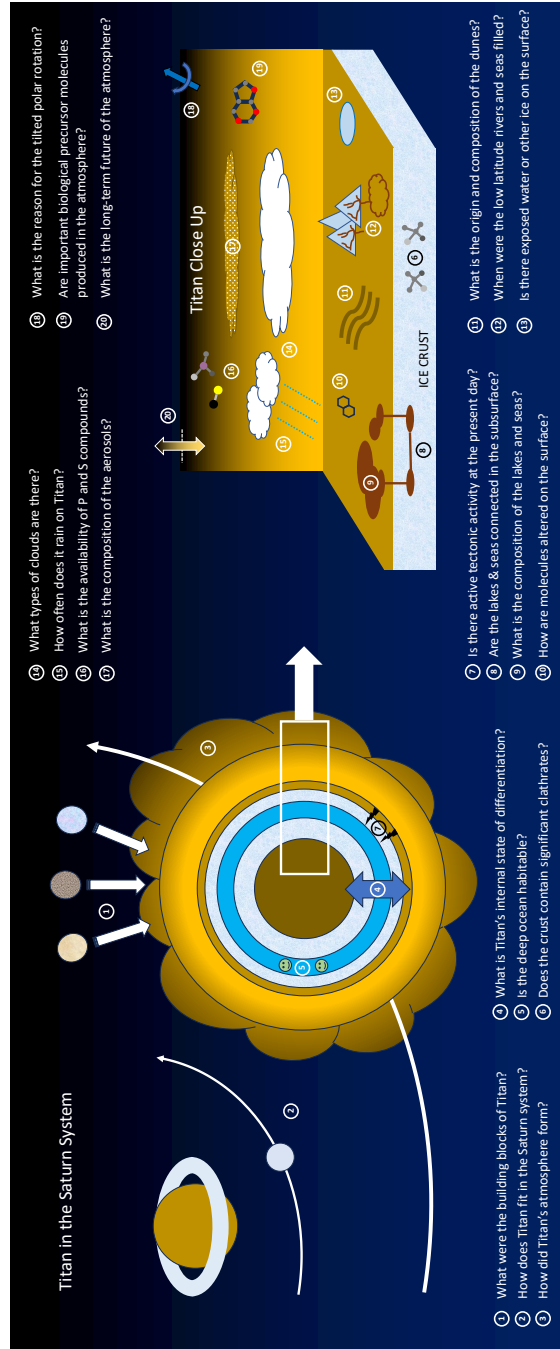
Titan in the Saturn System

Titan Close Up

ICE CRUST

① What were the building blocks of Titan?
② How does Titan fit in the Saturn system?
③ How did Titan's atmosphere form?

④ What is Titan's internal state of differentiation?
⑤ Is the deep ocean habitable?
⑥ Does the crust contain significant clathrates?

⑦ Is there active tectonic activity at the present day?
⑧ Are the lakes & seas connected in the subsurface?
⑨ What is the composition of the lakes and seas?
⑩ How are molecules altered on the surface?

⑪ What is the origin and composition of the dunes?
⑫ When were the low latitude rivers and seas filled?
⑬ Is there exposed water or other ice on the surface?

⑭ What types of clouds are there?
⑮ How often does it rain on Titan?
⑯ What is the availability of P and S compounds?
⑰ What is the composition of the aerosols?

⑱ What is the reason for the tilted polar rotation?
⑲ Are important biological precursor molecules produced in the atmosphere?
⑳ What is the long-term future of the atmosphere?